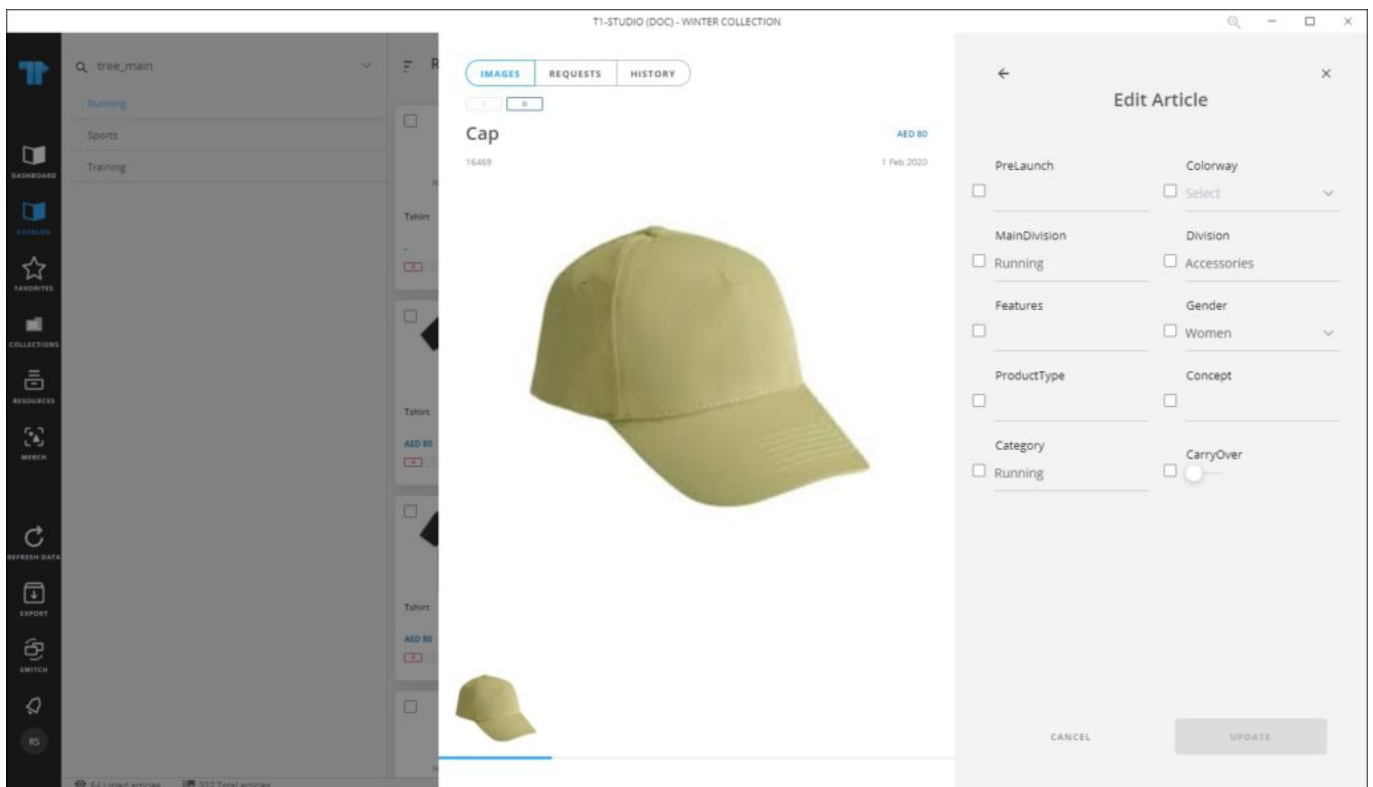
T1-STUDIO (DOC) - WINTER COLLECTION

DASHBOARD
CATALOG
FAVORITES
COLLECTIONS
RESOURCES
MERCH
REFRESH DATA
EXPORT
SWITCH
RS

tree_main
Running
Sports
Training

Tshirt
Tshirt
AED 80
Tshirt
AED 80

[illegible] Listed articles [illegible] Total articles

IMAGES REQUESTS HISTORY

Cap
AED 80
16469
1 Feb 2020

Edit Article

PreLaunch
Colorway
Select
MainDivision
Running
Division
Accessories
Features
Gender
Women
ProductType
Concept
Category
Running
CarryOver

CANCEL
UPDATE